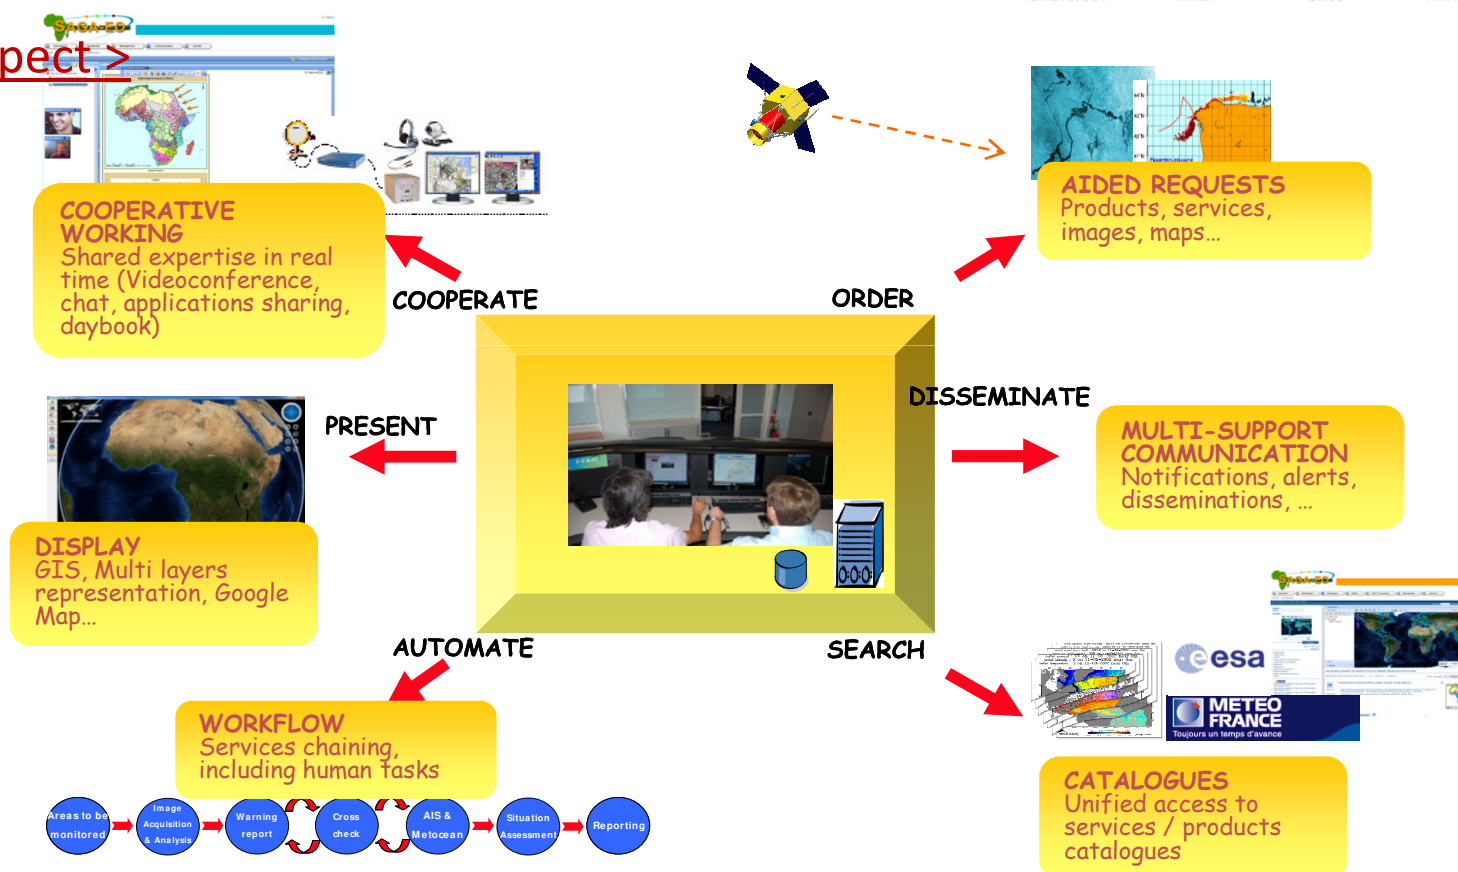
pect >

COOPERATIVE WORKING
Shared expertise in real time (Videoconference, chat, applications sharing, daybook)

COOPERATE

ORDER

AIDED REQUESTS
Products, services, images, maps…

DISSEMINATE

MULTI-SUPPORT COMMUNICATION
Notifications, alerts, disseminations, …

PRESENT

DISPLAY
GIS, Multi layers representation, Google Map…

AUTOMATE

SEARCH

WORKFLOW
Services chaining, including human tasks

Areas to be monitored

Image Acquisition & Analysis

Warning report

Cross check

AIS & Metocean

Situation Assessment

Reporting

esa

METEO FRANCE
Toujours un temps d'avance

CATALOGUES
Unified access to services / products catalogues